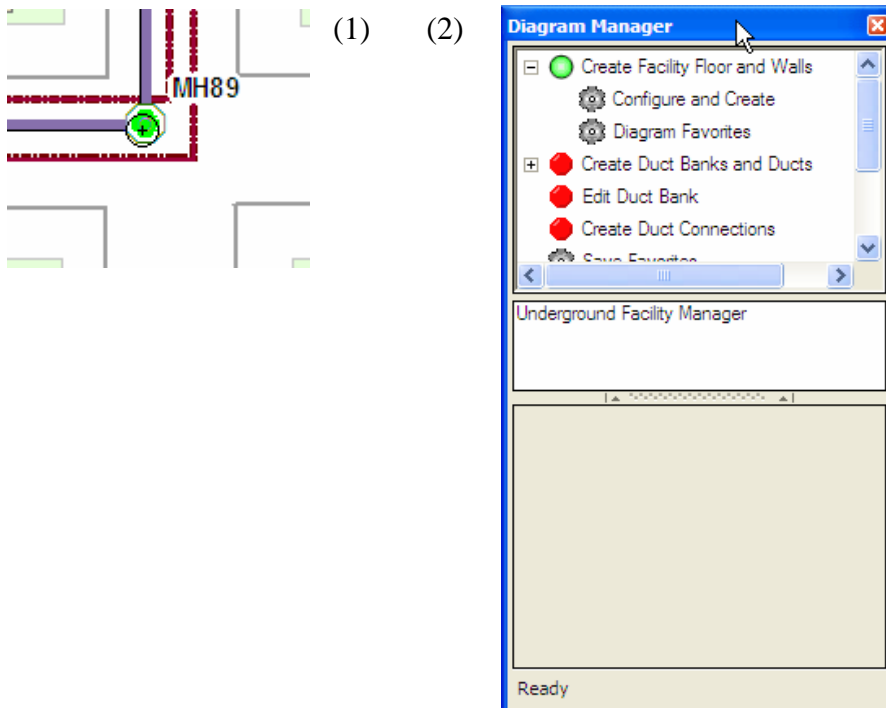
MH89

(1) (2)

Diagram Manager

Create Facility Floor and Walls
Configure and Create
Diagram Favorites
Create Duct Banks and Ducts
Edit Duct Bank
Create Duct Connections
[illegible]

Underground Facility Manager

Ready